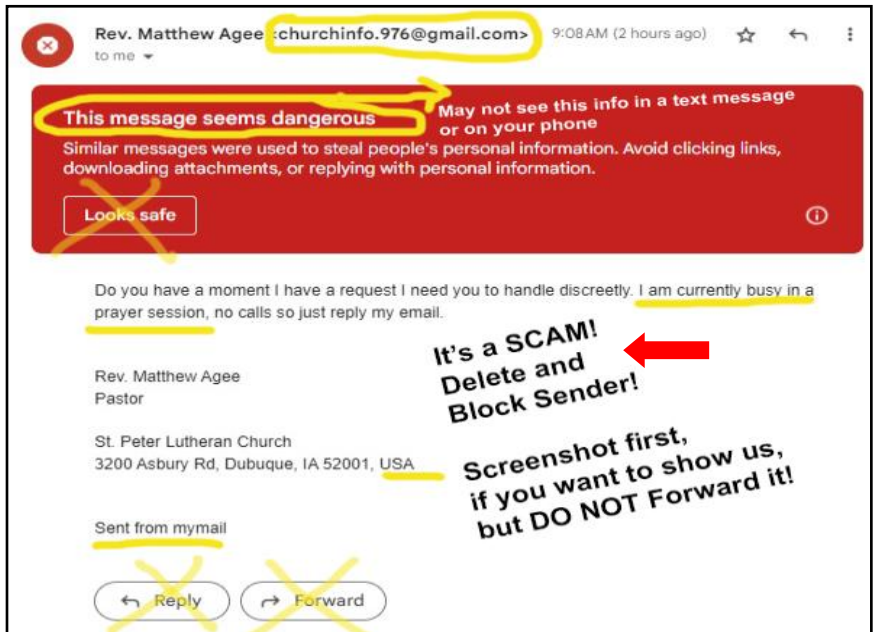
Rev. Matthew Agee <churchinfo.976@gmail.com> 9:08 AM (2 hours ago)
to me

This message seems dangerous
May not see this info in a text message or on your phone

Similar messages were used to steal people's personal information. Avoid clicking links, downloading attachments, or replying with personal information.

Looks safe

Do you have a moment I have a request I need you to handle discreetly. I am currently busy in a prayer session, no calls so just reply my email.

It's a SCAM! Delete and Block Sender!

Rev. Matthew Agee
Pastor

St. Peter Lutheran Church
3200 Asbury Rd, Dubuque, IA 52001, USA

Screenshot first, if you want to show us, but DO NOT Forward it!

Sent from mymail

Reply
Forward